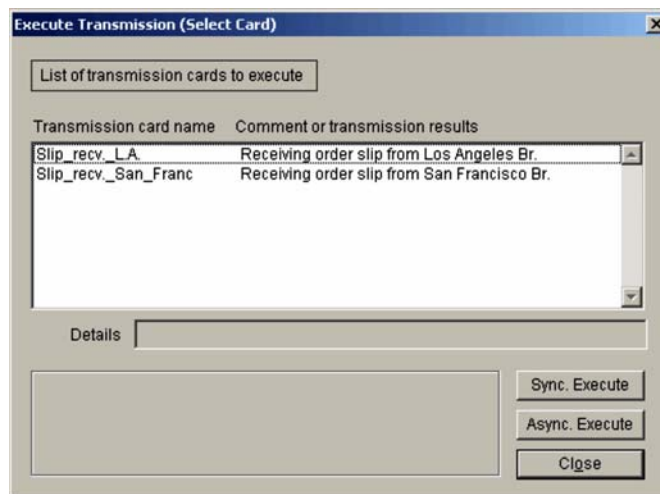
Execute Transmission (Select Card)

List of transmission cards to execute

| Transmission card name | Comment or transmission results |
|---|---|
| Slip_recv._LA. | Receiving order slip from Los Angeles Br. |
| Slip_recv._San_Franc | Receiving order slip from San Francisco Br. |

Details

Sync. Execute

Async. Execute

Close